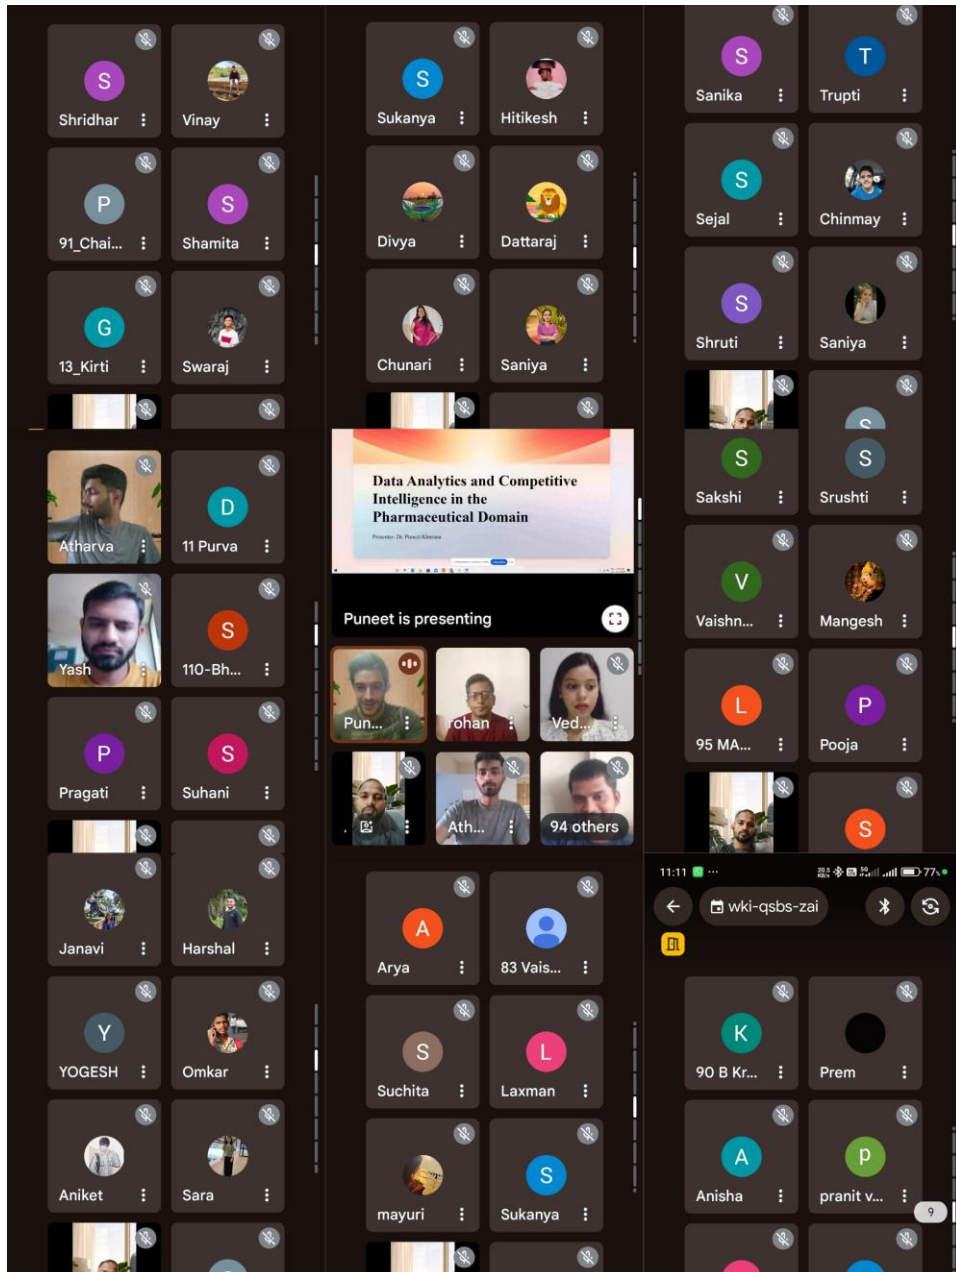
S
Shridhar

Vinay

P
91_Chai...

S
Shamita

G
13_Kirti

Swaraj

Atharva

D
11 Purva

Yash

S
110-Bh...

P
Pragati

S
Suhani

Janavi

Harshal

Y
YOGESH

Omkar

Aniket

Sara

S
Sukanya

Hitikesh

Divya

Dattaraj

Chunari

Saniya

Data Analytics and Competitive Intelligence in the Pharmaceutical Domain

Puneet is presenting

Pun...

rohan

Ved...

Ath...

94 others

A
Arya

83 Vais...

S
Suchita

L
Laxman

mayuri

S
Sukanya

S
Sanika

T
Trupti

S
Sejal

Chinmay

S
Shruti

Saniya

S
Sakshi

S
Srushti

V
Vaishn...

Mangesh

L
95 MA...

P
Pooja

S

11:11

77

wki-qsbs-zai

K
90 B Kr...

Prem

A
Anisha

p
pranit v...

9